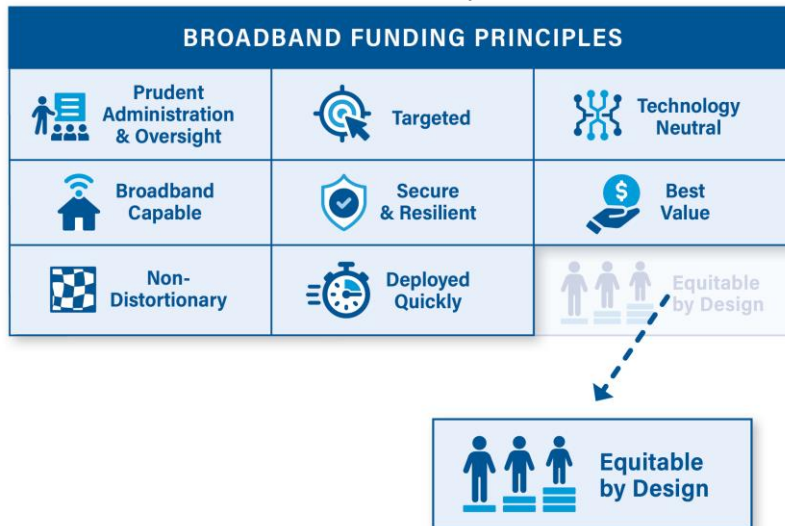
BROADBAND FUNDING PRINCIPLES

| Prudent Administration & Oversight | Targeted | Technology Neutral |
|---|---|---|
| Broadband Capable | Secure & Resilient | Best Value |
| Non-Distortionary | Deployed Quickly | Equitable by Design |

Equitable by Design